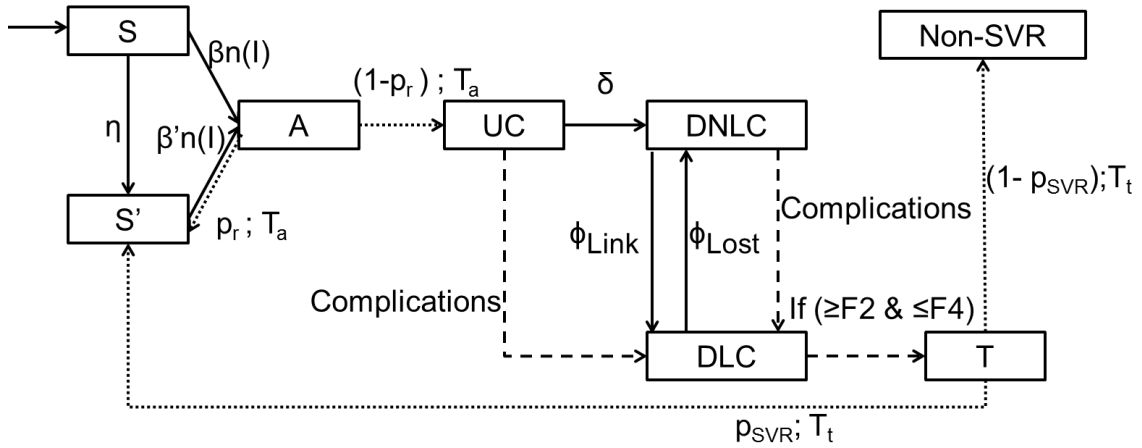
S

$\beta n(I)$

$\eta$

$\beta' n(I)$

A

$(1-p_r)$ ; $T_a$

UC

$\delta$

DNLC

Non-SVR

S'

$p_r$ ; $T_a$

$\phi_{Link}$

$\phi_{Lost}$

Complications

$(1- p_{SVR})$;$T_t$

Complications

If (≥F2 & ≤F4)

DLC

T

$p_{SVR}$; $T_t$